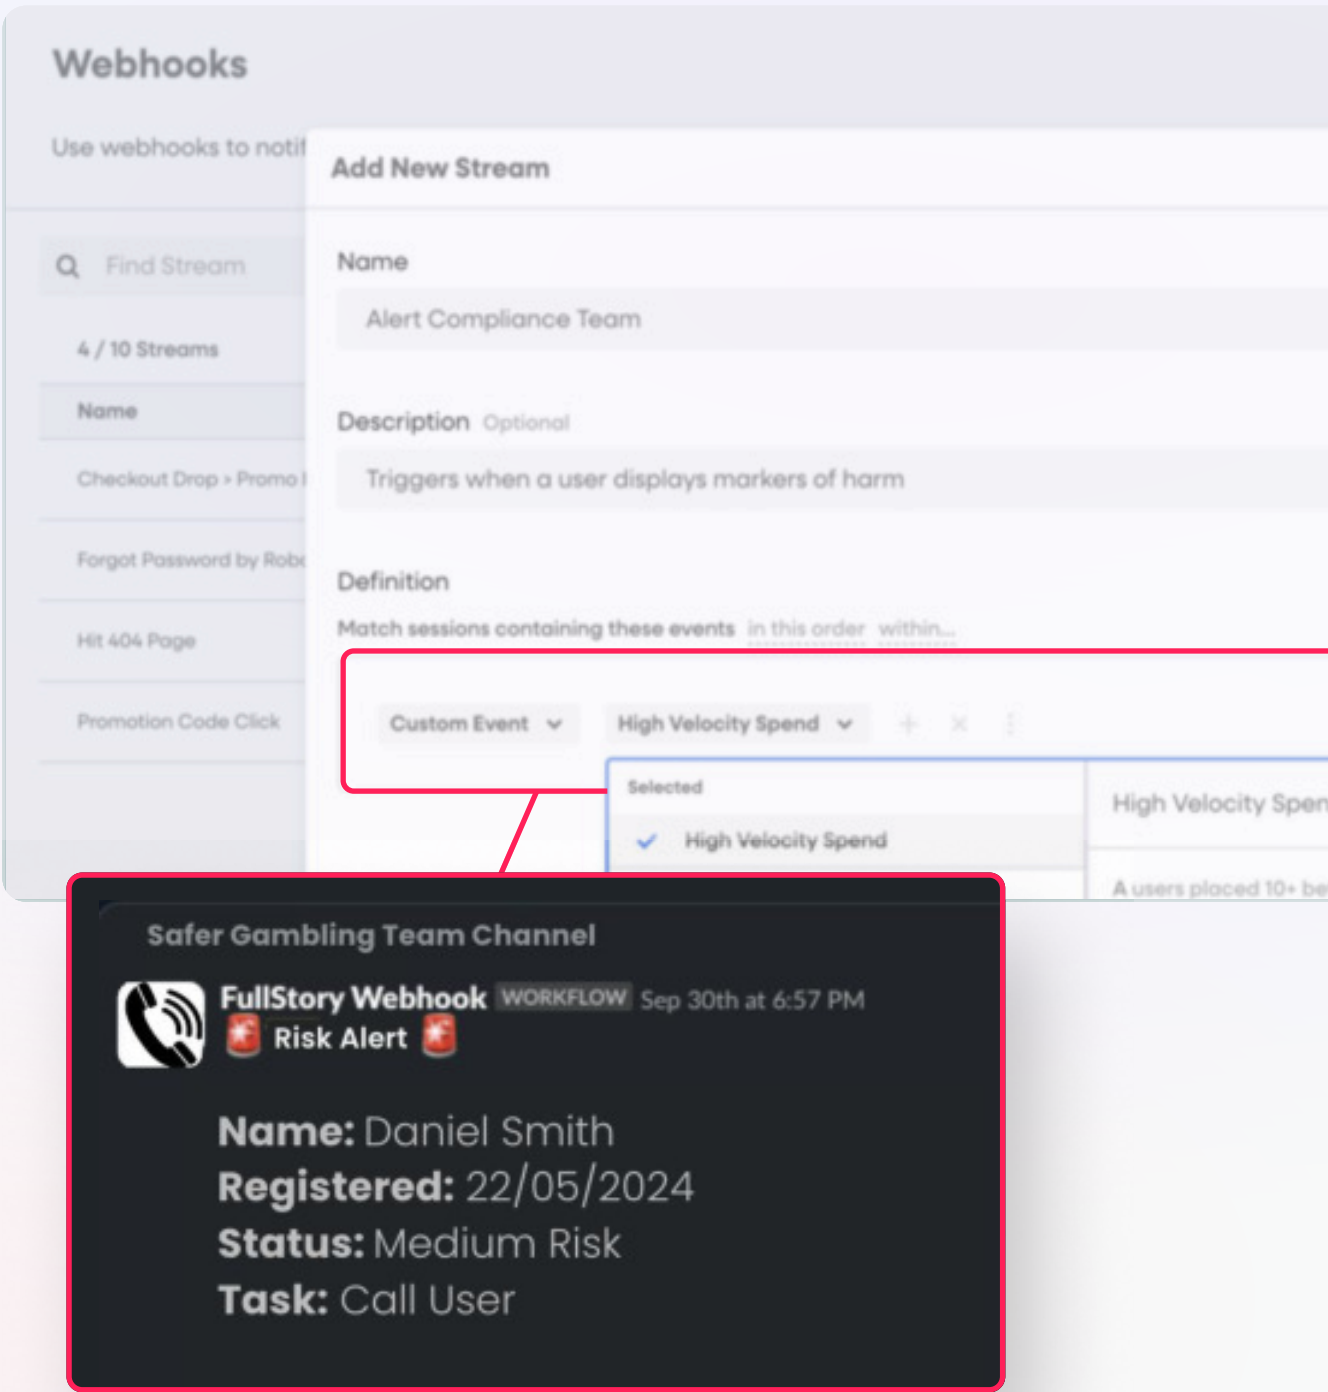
Webhooks

Use webhooks to notif

Find Stream

4 / 10 Streams

Name

Checkout Drop > Promo I

Forgot Password by Rob

Hit 404 Page

Promotion Code Click

Add New Stream

Name

Alert Compliance Team

Description Optional

Triggers when a user displays markers of harm

Definition

Match sessions containing these events in this order within...

Custom Event

High Velocity Spend

Selected

High Velocity Spend

High Velocity Spen

A users placed 10+ be

Safer Gambling Team Channel

FullStory Webhook WORKFLOW Sep 30th at 6:57 PM

🚨 Risk Alert 🚨

Name: Daniel Smith
Registered: 22/05/2024
Status: Medium Risk
Task: Call User